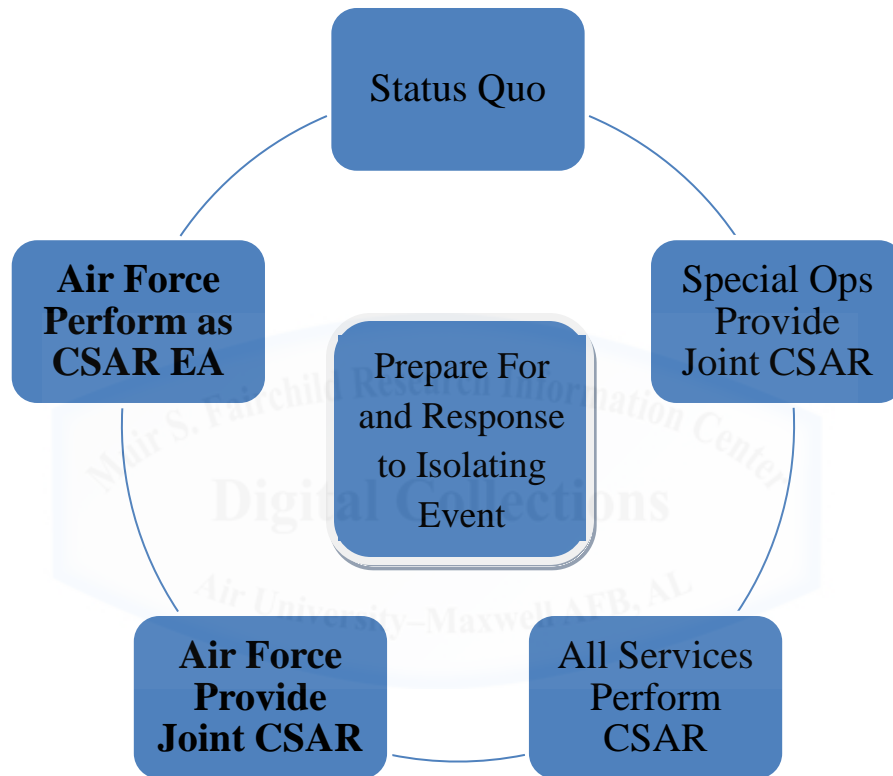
Status Quo

Special Ops Provide Joint CSAR

All Services Perform CSAR

Air Force Provide Joint CSAR

Air Force Perform as CSAR EA

Prepare For and Response to Isolating Event

Muir S. Fairchild Research Information Center
Digital Collections
Air University–Maxwell AFB, AL